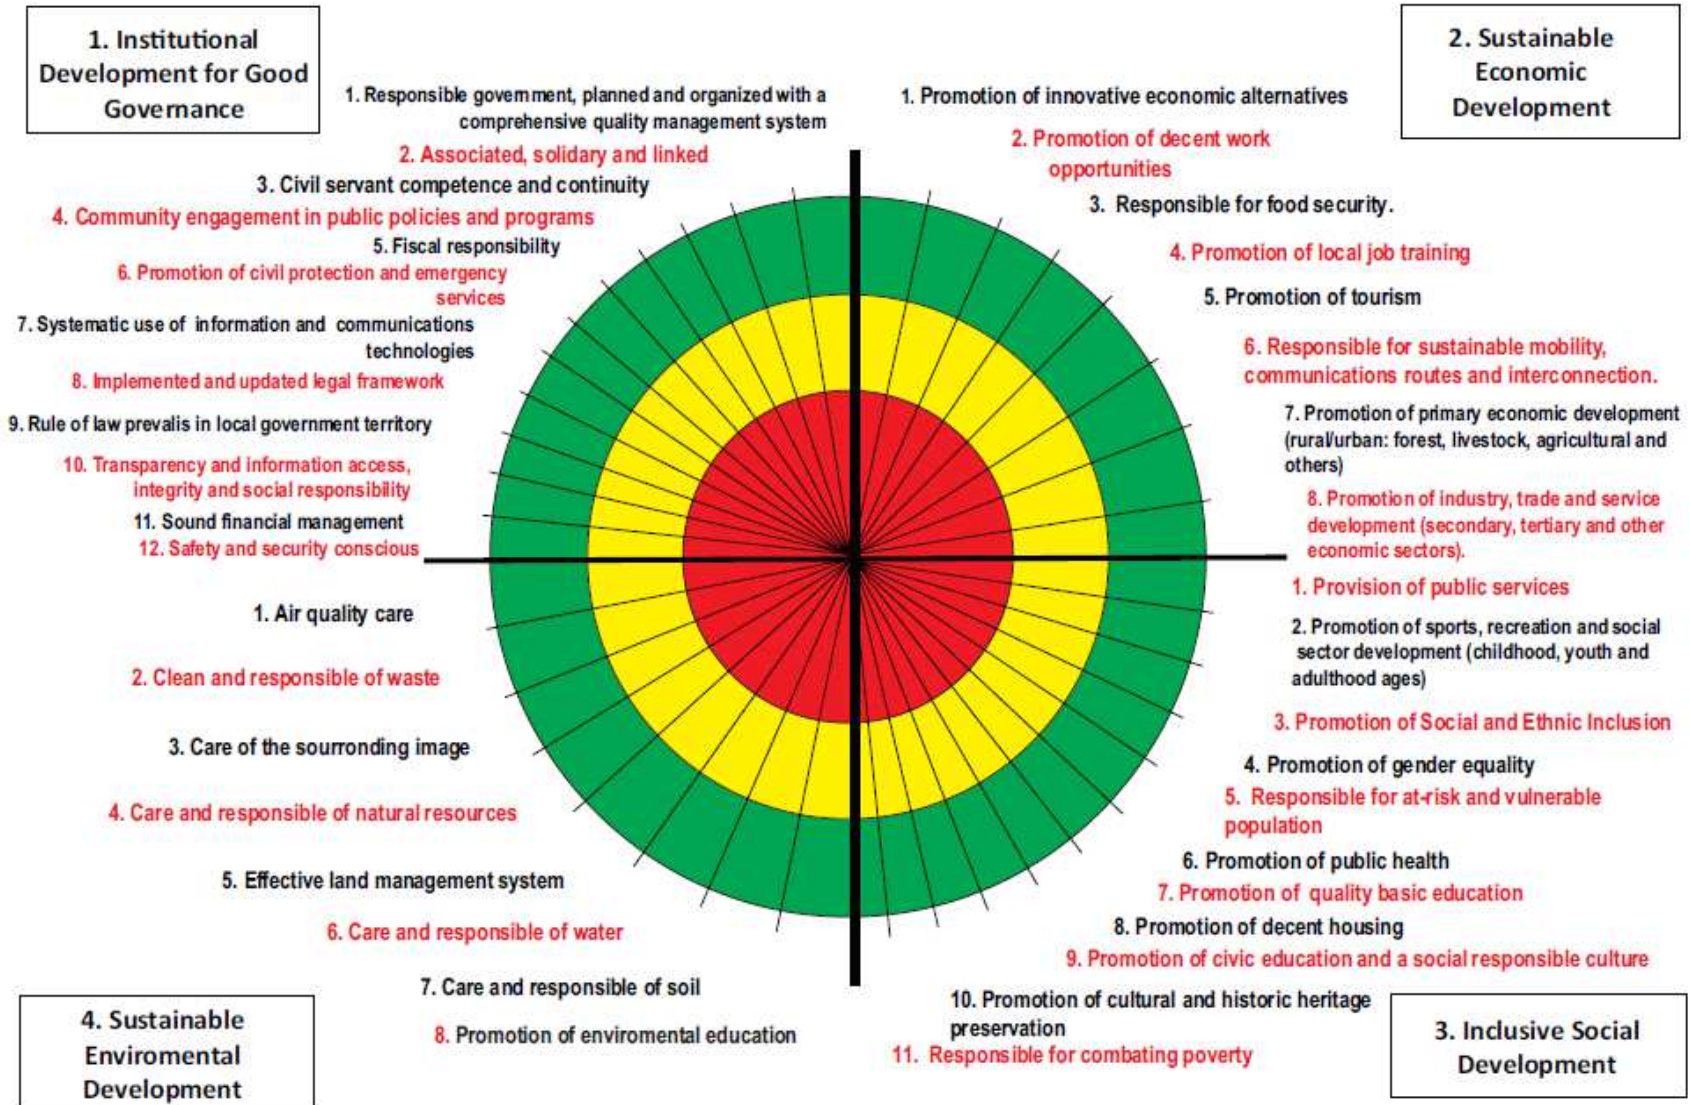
1. Institutional Development for Good Governance

1. Responsible government, planned and organized with a comprehensive quality management system
2. Associated, solidary and linked
3. Civil servant competence and continuity
4. Community engagement in public policies and programs
5. Fiscal responsibility
6. Promotion of civil protection and emergency services
7. Systematic use of information and communications technologies
8. Implemented and updated legal framework
9. Rule of law prevalis in local government territory
10. Transparency and information access, integrity and social responsibility
11. Sound financial management
12. Safety and security conscious

2. Sustainable Economic Development

1. Promotion of innovative economic alternatives
2. Promotion of decent work opportunities
3. Responsible for food security.
4. Promotion of local job training
5. Promotion of tourism
6. Responsible for sustainable mobility, communications routes and interconnection.
7. Promotion of primary economic development (rural/urban: forest, livestock, agricultural and others)
8. Promotion of industry, trade and service development (secondary, tertiary and other economic sectors).

1. Air quality care
2. Clean and responsible of waste
3. Care of the sourronding image
4. Care and responsible of natural resources
5. Effective land management system
6. Care and responsible of water
7. Care and responsible of soil
8. Promotion of enviromental education

4. Sustainable Enviromental Development

1. Provision of public services
2. Promotion of sports, recreation and social sector development (childhood, youth and adulthood ages)
3. Promotion of Social and Ethnic Inclusion
4. Promotion of gender equality
5. Responsible for at-risk and vulnerable population
6. Promotion of public health
7. Promotion of quality basic education
8. Promotion of decent housing
9. Promotion of civic education and a social responsible culture
10. Promotion of cultural and historic heritage preservation
11. Responsible for combating poverty

3. Inclusive Social Development